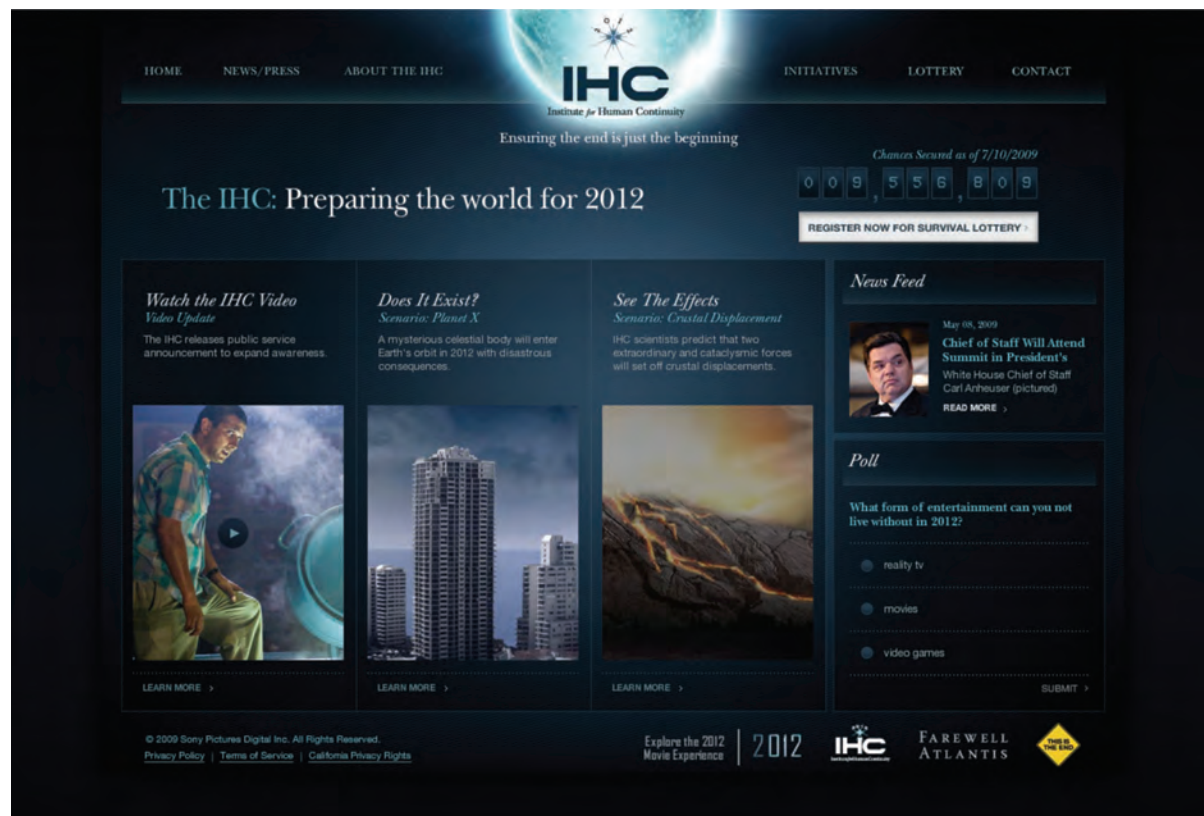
HOME NEWS/PRESS ABOUT THE IHC

IHC
Institute for Human Continuity

INITIATIVES LOTTERY CONTACT

Ensuring the end is just the beginning

Chances Secured as of 7/10/2009
009,556,809

The IHC: Preparing the world for 2012

REGISTER NOW FOR SURVIVAL LOTTERY

Watch the IHC Video
Video Update
The IHC releases public service announcement to expand awareness.

LEARN MORE

Does It Exist?
Scenario: Planet X
A mysterious celestial body will enter Earth's orbit in 2012 with disastrous consequences.

LEARN MORE

See The Effects
Scenario: Crustal Displacement
IHC scientists predict that two extraordinary and cataclysmic forces will set off crustal displacements.

LEARN MORE

News Feed

May 08, 2009
Chief of Staff Will Attend Summit in President's
White House Chief of Staff Carl Anheuser (pictured)
READ MORE

Poll

What form of entertainment can you not live without in 2012?

reality tv

movies

video games

SUBMIT

© 2009 Sony Pictures Digital Inc. All Rights Reserved.
Privacy Policy | Terms of Service | California Privacy Rights

Explore the 2012 Movie Experience | 2012 IHC FAREWELL ATLANTIS THIS IS THE END